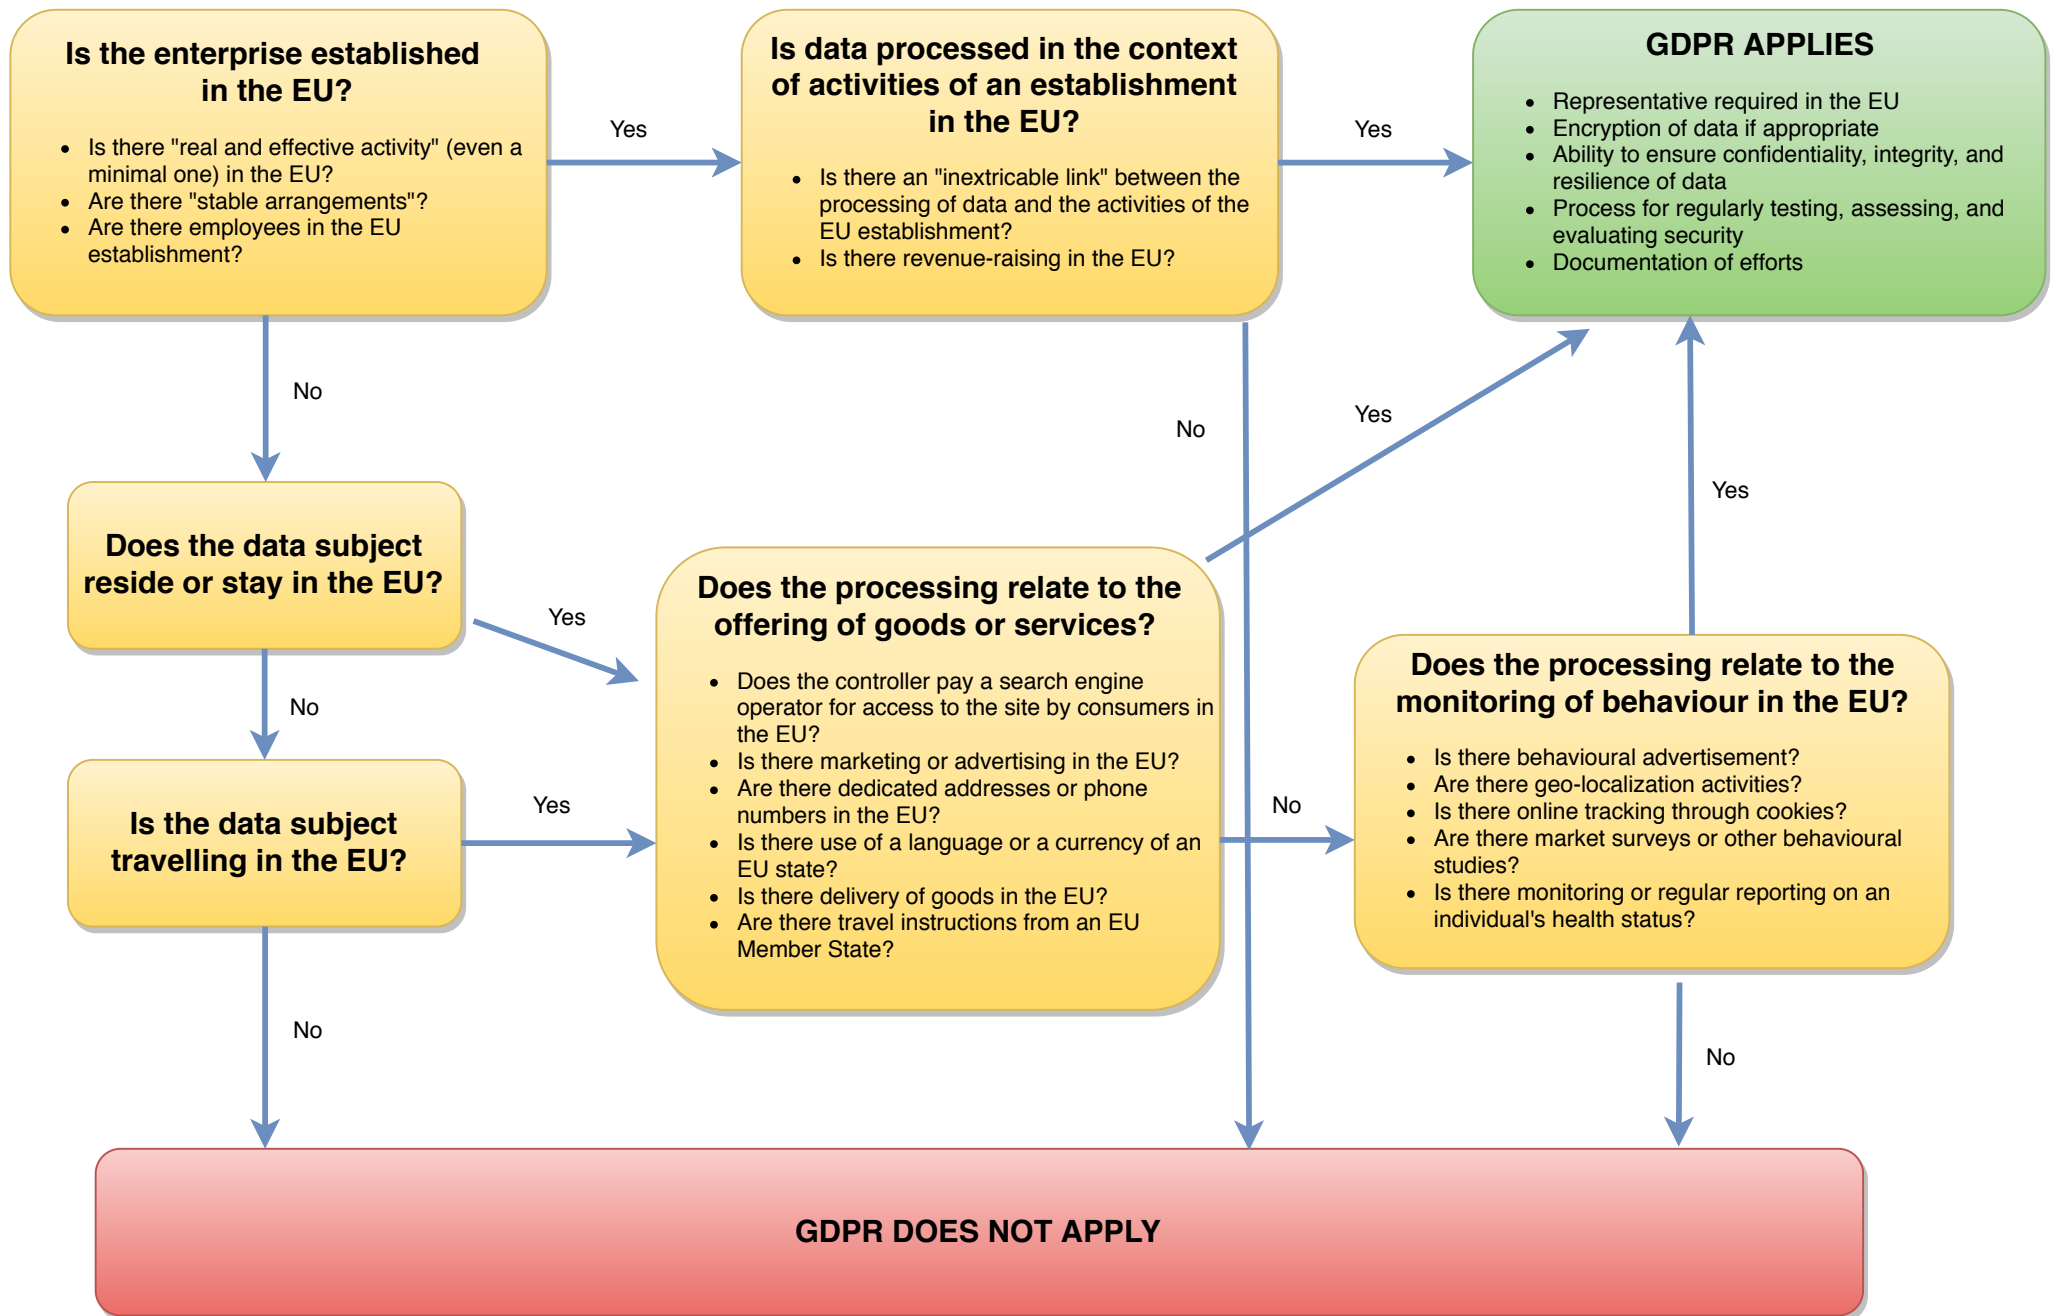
Is the enterprise established in the EU?

- Is there "real and effective activity" (even a minimal one) in the EU?
- Are there "stable arrangements"?
- Are there employees in the EU establishment?

Yes

Is data processed in the context of activities of an establishment in the EU?

- Is there an "inextricable link" between the processing of data and the activities of the EU establishment?
- Is there revenue-raising in the EU?

Yes

GDPR APPLIES

- Representative required in the EU
- Encryption of data if appropriate
- Ability to ensure confidentiality, integrity, and resilience of data
- Process for regularly testing, assessing, and evaluating security
- Documentation of efforts

No

No

Yes

Yes

Does the data subject reside or stay in the EU?

Yes

Does the processing relate to the offering of goods or services?

- Does the controller pay a search engine operator for access to the site by consumers in the EU?
- Is there marketing or advertising in the EU?
- Are there dedicated addresses or phone numbers in the EU?
- Is there use of a language or a currency of an EU state?
- Is there delivery of goods in the EU?
- Are there travel instructions from an EU Member State?

Does the processing relate to the monitoring of behaviour in the EU?

- Is there behavioural advertisement?
- Are there geo-localization activities?
- Is there online tracking through cookies?
- Are there market surveys or other behavioural studies?
- Is there monitoring or regular reporting on an individual's health status?

No

Yes

No

Is the data subject travelling in the EU?

No

No

GDPR DOES NOT APPLY